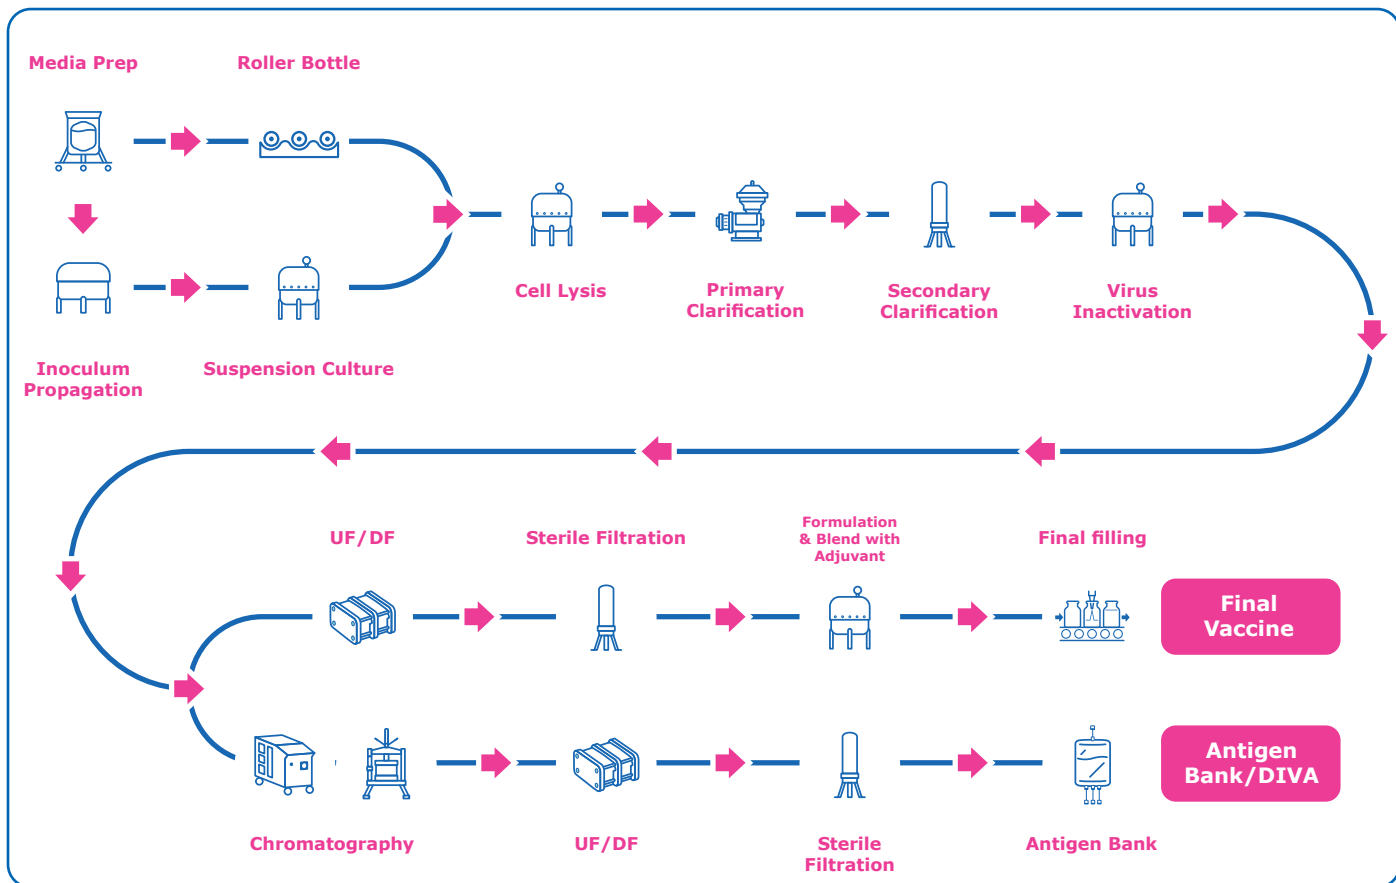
Media Prep

Roller Bottle

Inoculum Propagation

Suspension Culture

Cell Lysis

Primary Clarification

Secondary Clarification

Virus Inactivation

UF/DF

Sterile Filtration

Formulation & Blend with Adjuvant

Final filling

Final Vaccine

Chromatography

UF/DF

Sterile Filtration

Antigen Bank

Antigen Bank/DIVA